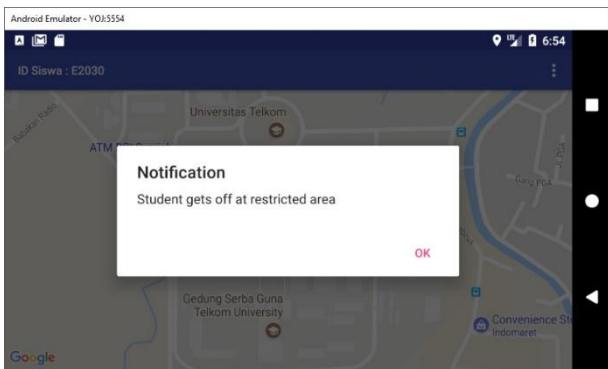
Android Emulator - YOJ:5554

6:54

ID Siswa : E2030

Universitas Telkom

ATM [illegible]

Notification

Student gets off at restricted area

OK

Gedung Serba Guna Telkom University

Convenience St
Indomaret

Google